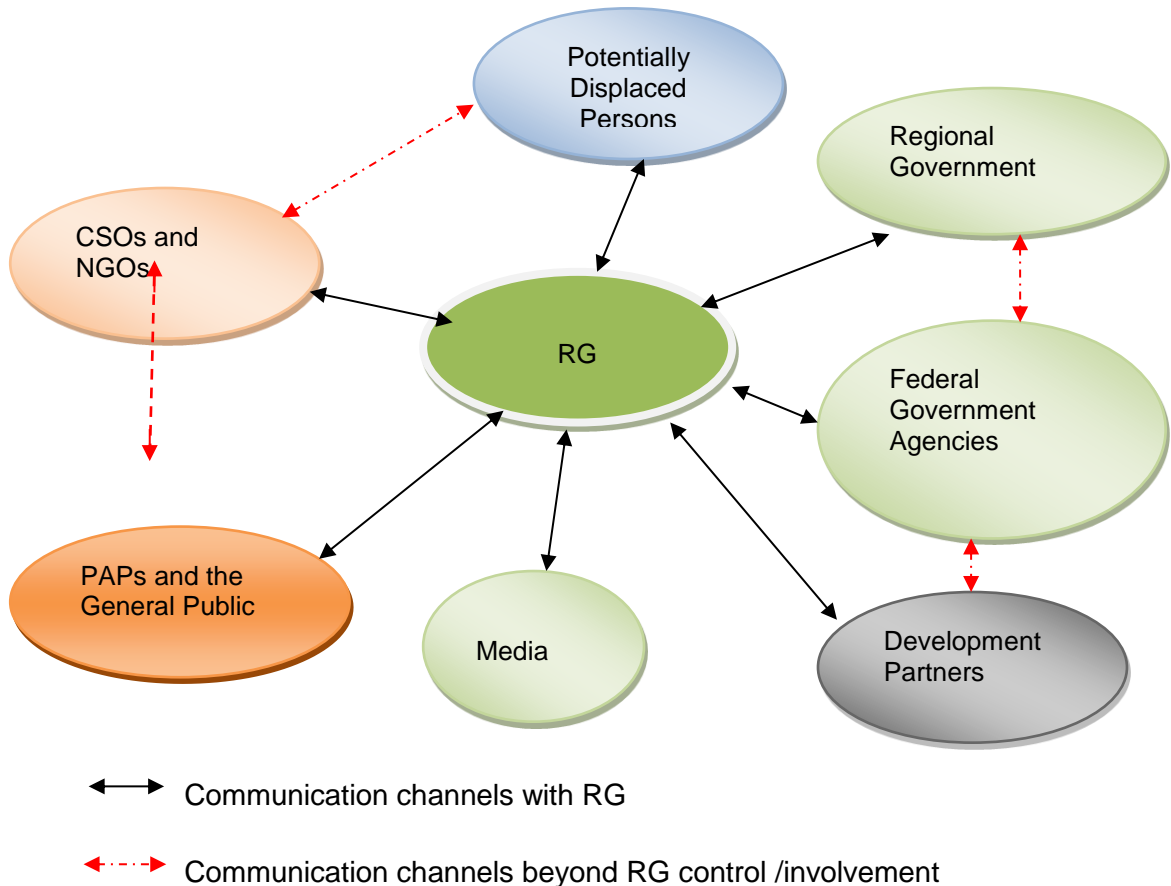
Potentially Displaced Persons

Regional Government

CSOs and NGOs

RG

Federal Government Agencies

PAPs and the General Public

Media

Development Partners

Communication channels with RG

Communication channels beyond RG control /involvement